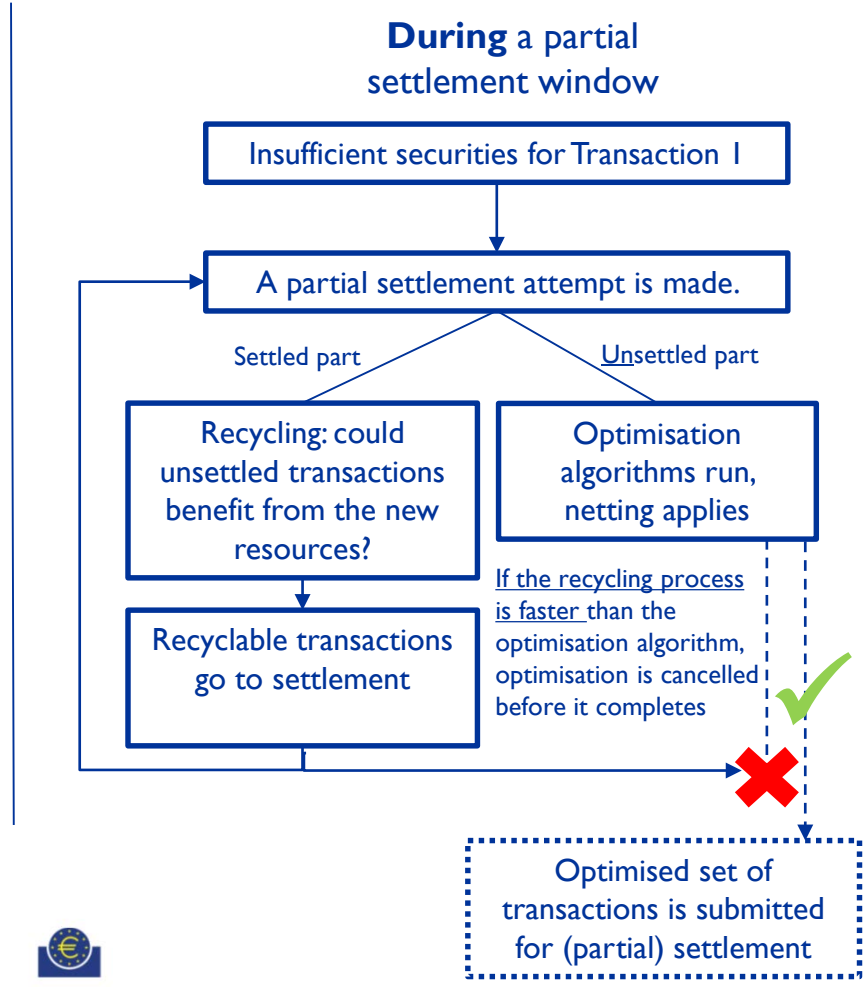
**During** a partial settlement window

Insufficient securities for Transaction 1

A partial settlement attempt is made.

Settled part

Unsettled part

Recycling: could unsettled transactions benefit from the new resources?

Optimisation algorithms run, netting applies

Recyclable transactions go to settlement

If the recycling process is faster than the optimisation algorithm, optimisation is cancelled before it completes

Optimised set of transactions is submitted for (partial) settlement